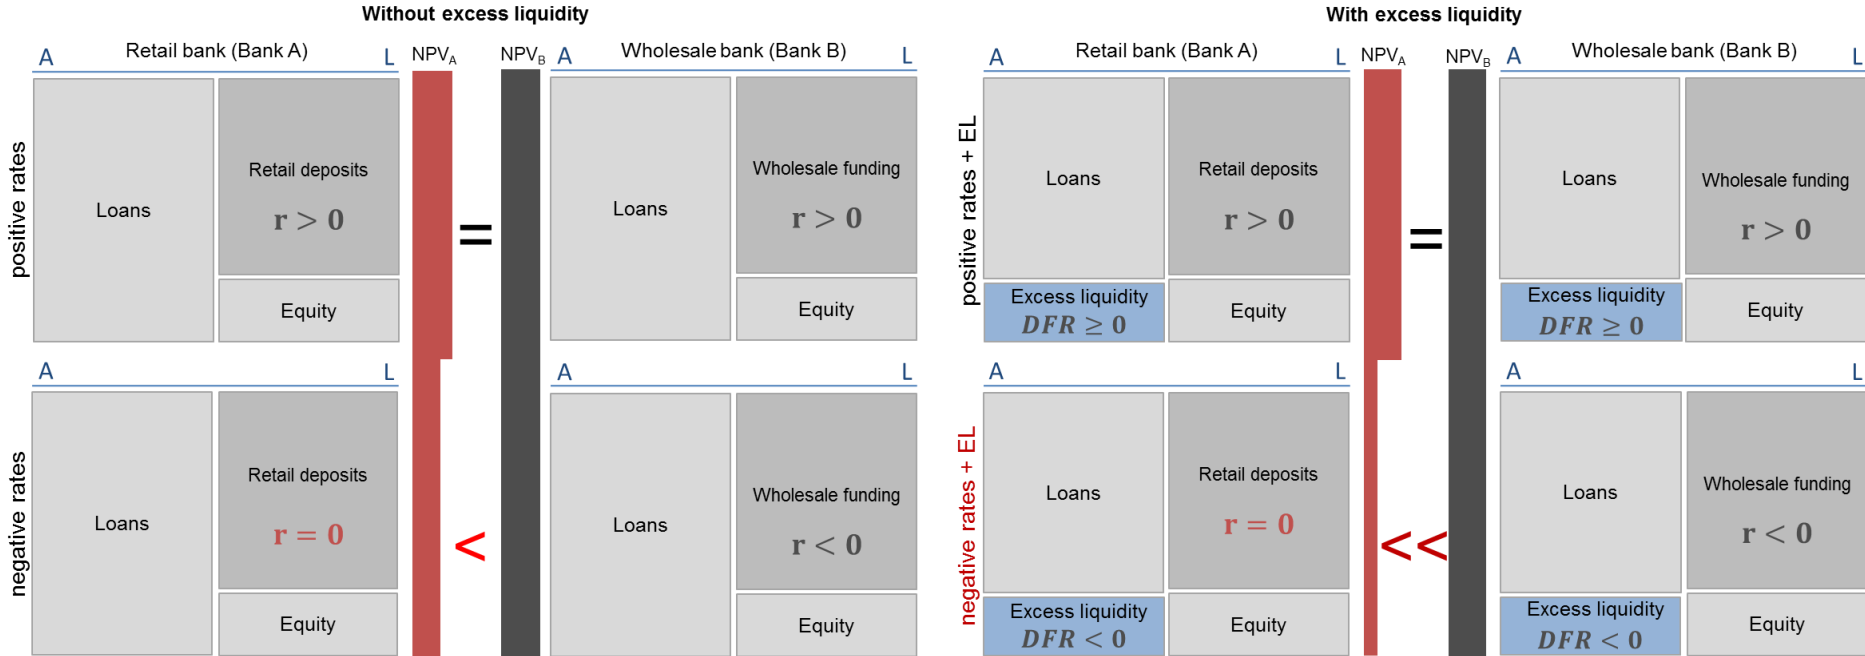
Without excess liquidity

A Retail bank (Bank A) L

positive rates

Loans

Retail deposits
$r > 0$

Equity

NPV$_A$ = NPV$_B$

A Wholesale bank (Bank B) L

Loans

Wholesale funding
$r > 0$

Equity

A L

negative rates

Loans

Retail deposits
$r = 0$

Equity

<

A L

Loans

Wholesale funding
$r < 0$

Equity

With excess liquidity

A Retail bank (Bank A) L

positive rates + EL

Loans

Excess liquidity
$DFR \geq 0$

Retail deposits
$r > 0$

Equity

NPV$_A$ = NPV$_B$

A Wholesale bank (Bank B) L

Loans

Excess liquidity
$DFR \geq 0$

Wholesale funding
$r > 0$

Equity

A L

negative rates + EL

Loans

Excess liquidity
$DFR < 0$

Retail deposits
$r = 0$

Equity

<<

A L

Loans

Excess liquidity
$DFR < 0$

Wholesale funding
$r < 0$

Equity